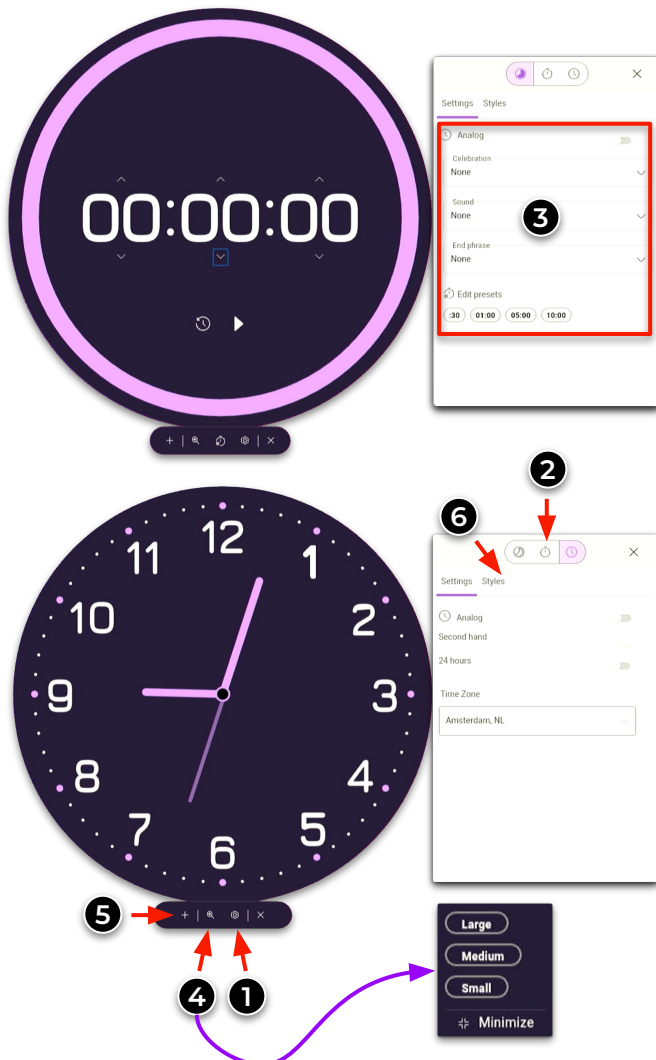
00:00:00

Settings Styles

Analog

Celebration

None

Sound

None

End phrase

None

3

Edit presets

:30 01:00 05:00 10:00

2

6

12 1 2 3 4 5 6 7 8 9 10 11

Settings Styles

Analog

Second hand

24 hours

Time Zone

Amsterdam, NL

5

4

1

Large

Medium

Small

Minimize